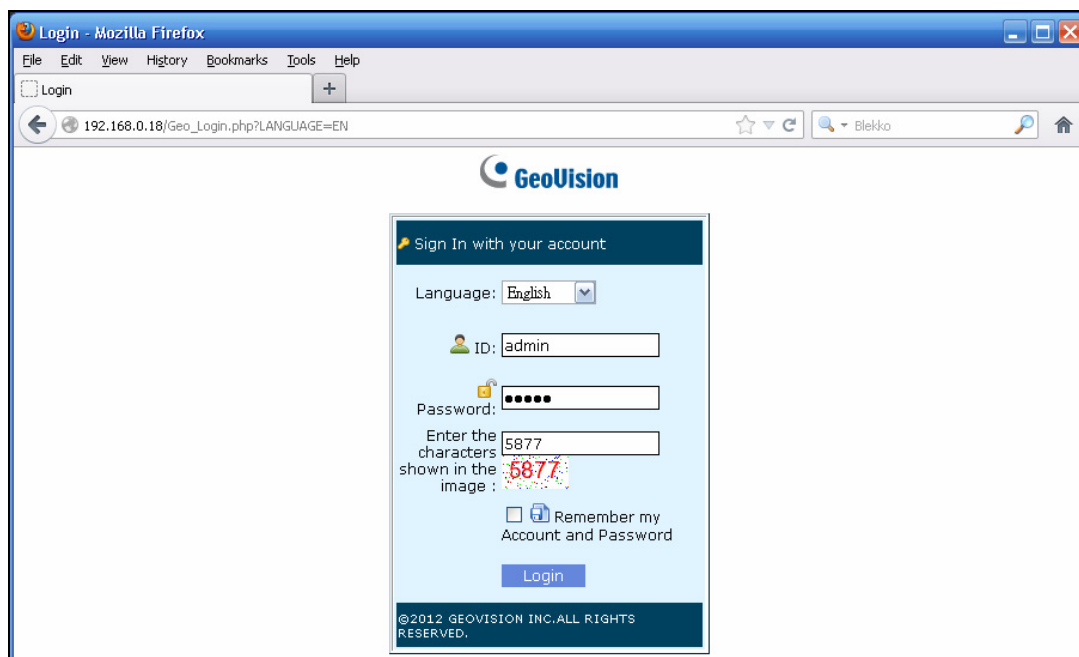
Login - Mozilla Firefox

File Edit View History Bookmarks Tools Help

Login +

192.168.0.18/Geo_Login.php?LANGUAGE=EN

Blekko

GeoVision

Sign In with your account

Language: English

ID: admin

Password: ●●●●●

Enter the characters shown in the image : 5877

5877

Remember my Account and Password

Login

©2012 GEOVISION INC.ALL RIGHTS RESERVED.